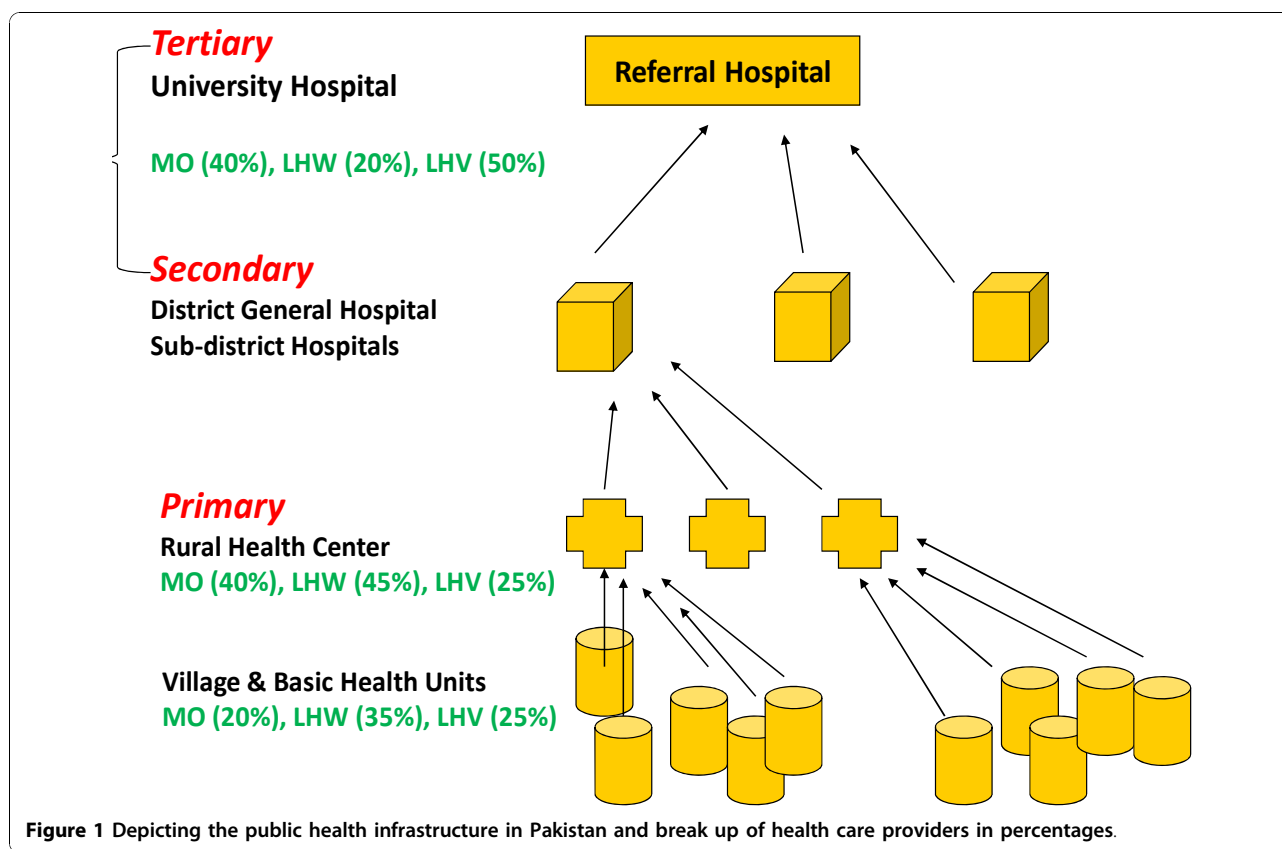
Tertiary
University Hospital

MO (40%), LHW (20%), LHV (50%)

Referral Hospital

Secondary
District General Hospital
Sub-district Hospitals

Primary
Rural Health Center
MO (40%), LHW (45%), LHV (25%)

Village & Basic Health Units
MO (20%), LHW (35%), LHV (25%)

Figure 1 Depicting the public health infrastructure in Pakistan and break up of health care providers in percentages.